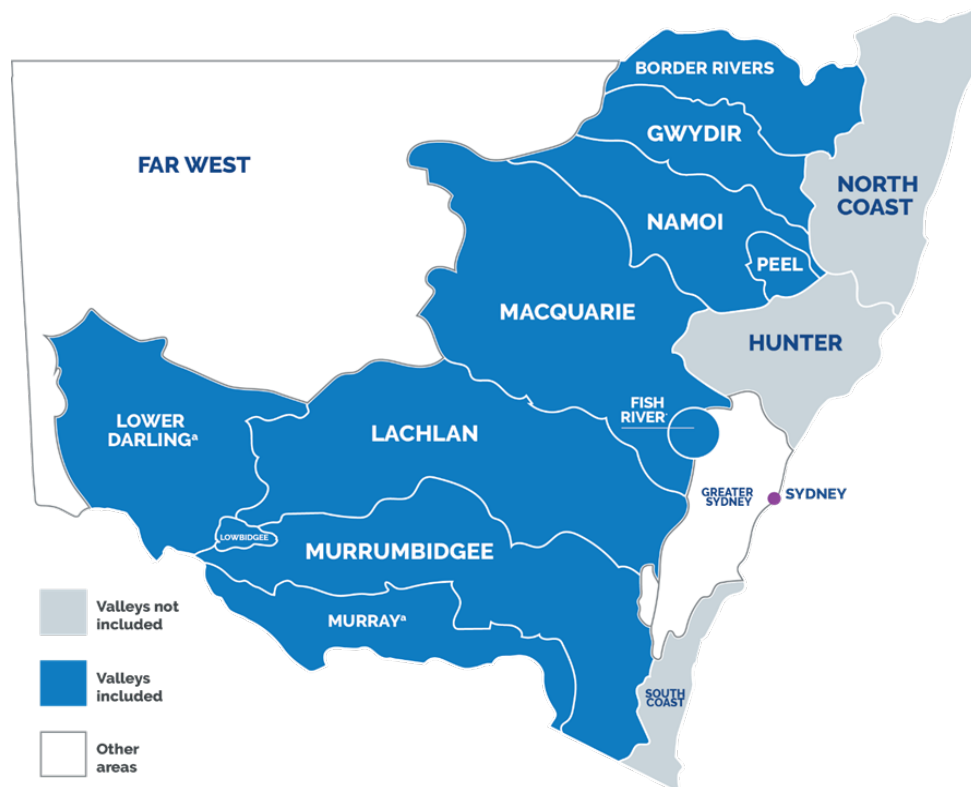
BORDER RIVERS

GWYDIR

FAR WEST

NORTH COAST

NAMOI

PEEL

MACQUARIE

HUNTER

LOWER DARLING$^{a}$

LACHLAN

FISH RIVER

GREATER SYDNEY

SYDNEY

LOWBIDGEE

MURRUMBIDGEE

MURRAY$^{a}$

SOUTH COAST

Valleys not included

Valleys included

Other areas